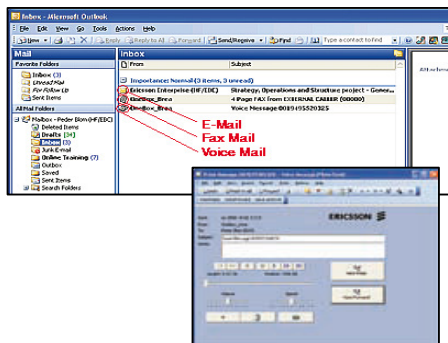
Inbox - Microsoft Outlook

File Edit View Go Tools Actions Help

New Reply Reply to All Forward Send/Receive Find Type a contact to find

Mail

Favorite Folders

Inbox (3)

Unread Mail

For Follow Up

Sent Items

All Mail Folders

Mailbox - Peder Blom(HF/EDC)

Deleted Items

Drafts [34]

Inbox (3)

Junk E-mail

Online Training (7)

Outbox

Saved

Sent Items

Search Folders

Inbox

From

Subject

Importance: Normal (3 items, 3 unread)

Ericsson Enterprise(HF/EDC) Strategy, Operations and Structure project - Gener...

Onebox_Brea 4 Page FAX from EXTERNAL CALLER (00000)

Onebox_Brea Voice Message:0019455520325

E-Mail

Fax Mail

Voice Mail

Attachments

ERICSSON